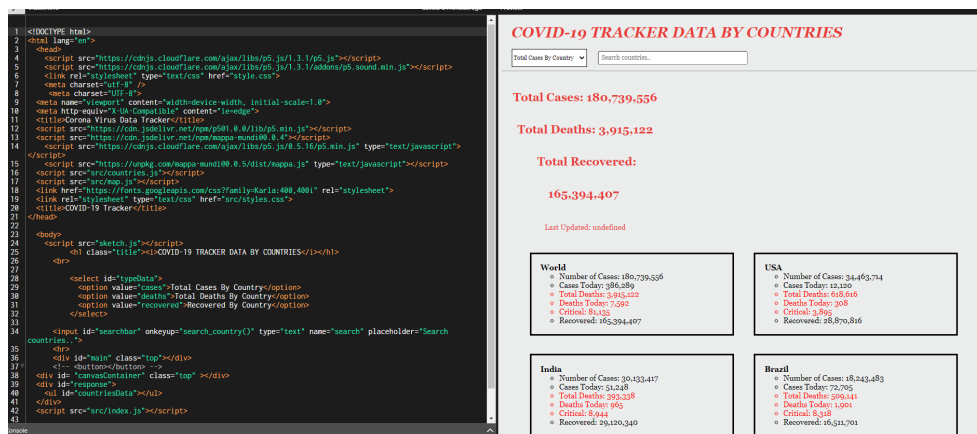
1 <!DOCTYPE html>
2 <html lang="en">
3 <head>
4 <script src="https://cdnjs.cloudflare.com/ajax/libs/p5.js/1.3.1/p5.js"></script>
5 <script src="https://cdnjs.cloudflare.com/ajax/libs/p5.js/1.3.1/addons/p5.sound.min.js"></script>
6 <link rel="stylesheet" type="text/css" href="style.css">
7 <meta charset="utf-8" />
8 <meta charset="UTF-8">
9 <meta name="viewport" content="width=device-width, initial-scale=1.0">
10 <meta http-equiv="X-UA-Compatible" content="ie=edge">
11 <title>Corona Virus Data Tracker</title>
12 <script src="https://cdn.jsdelivr.net/npm/p5@1.0.0/lib/p5.min.js"></script>
13 <script src="https://cdn.jsdelivr.net/npm/mappa-mundi@0.0.4"></script>
14 <script src="https://cdnjs.cloudflare.com/ajax/libs/p5.js/0.5.16/p5.min.js" type="text/javascript"></script>
15 <script src="https://unpkg.com/mappa-mundi@0.0.5/dist/mappa.js" type="text/javascript"></script>
16 <script src="src/countries.js"></script>
17 <script src="src/map.js"></script>
18 <link href="https://fonts.googleapis.com/css?family=Karla:400,400i" rel="stylesheet">
19 <link rel="stylesheet" type="text/css" href="src/styles.css">
20 <title>COVID-19 Tracker</title>
21 </head>
22
23 <body>
24 <script src="sketch.js"></script>
25 <h1 class="title"><i>COVID-19 TRACKER DATA BY COUNTRIES</i></h1>
26 <br>
27
28 <select id="typeData">
29 <option value="cases">Total Cases By Country</option>
30 <option value="deaths">Total Deaths By Country</option>
31 <option value="recovered">Recovered By Country</option>
32 </select>
33
34 <input id="searchbar" onkeyup="search_country()" type="text" name="search" placeholder="Search countries..">
35 <hr>
36 <div id="main" class="top"></div>
37 <!-- <button></button> -->
38 <div id="canvasContainer" class="top" ></div>
39 <div id="response">
40 <ul id="countriesData"></ul>
41 </div>
42 <script src="src/index.js"></script>
43
Console

COVID-19 TRACKER DATA BY COUNTRIES

Total Cases By Country | Search countries..

Total Cases: 180,739,556

Total Deaths: 3,915,122

Total Recovered:

165,394,407

Last Updated: undefined

World
- Number of Cases: 180,739,556
- Cases Today: 386,289
- Total Deaths: 3,915,122
- Deaths Today: 7,592
- Critical: 81,135
- Recovered: 165,394,407

USA
- Number of Cases: 34,463,714
- Cases Today: 12,120
- Total Deaths: 618,616
- Deaths Today: 308
- Critical: 3,895
- Recovered: 28,870,816

India
- Number of Cases: 30,133,417
- Cases Today: 51,248
- Total Deaths: 393,338
- Deaths Today: 965
- Critical: 8,944
- Recovered: 29,120,340

Brazil
- Number of Cases: 18,243,483
- Cases Today: 72,705
- Total Deaths: 509,141
- Deaths Today: 1,901
- Critical: 8,318
- Recovered: 16,511,701